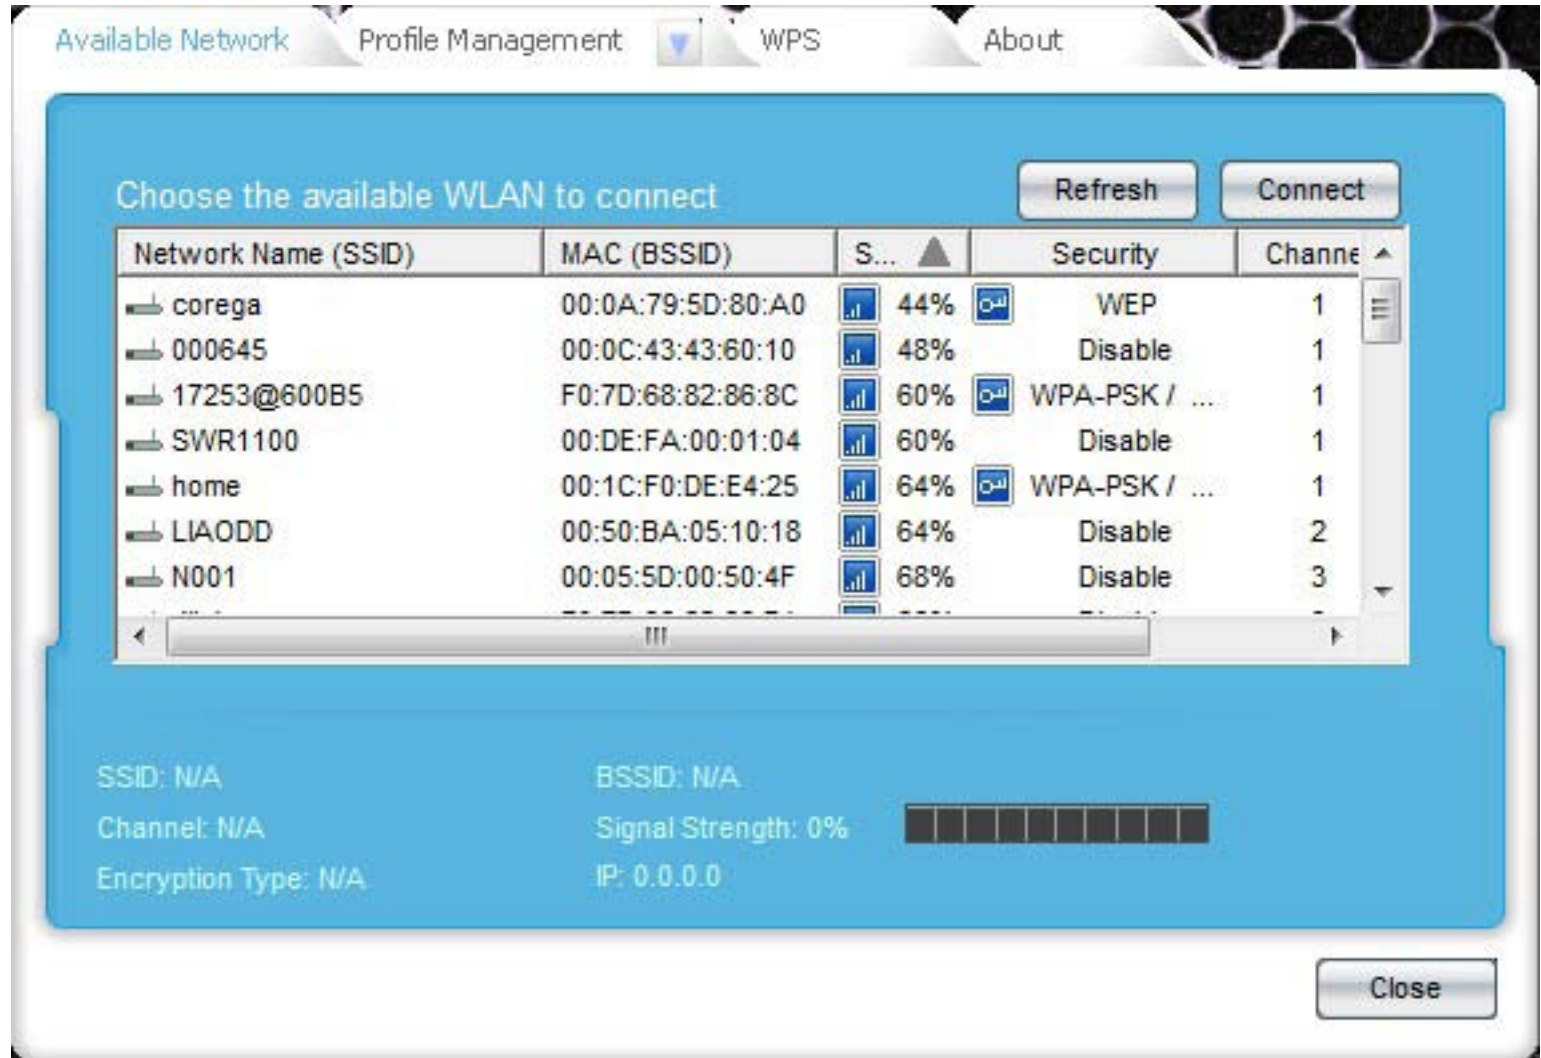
Available Network Profile Management WPS About

Choose the available WLAN to connect

Refresh Connect

| Network Name (SSID) | MAC (BSSID) | S... | Security | Channe |
|---|---|---|---|---|
| corega | 00:0A:79:5D:80:A0 | 44% | WEP | 1 |
| 000645 | 00:0C:43:43:60:10 | 48% | Disable | 1 |
| 17253@600B5 | F0:7D:68:82:86:8C | 60% | WPA-PSK / ... | 1 |
| SWR1100 | 00:DE:FA:00:01:04 | 60% | Disable | 1 |
| home | 00:1C:F0:DE:E4:25 | 64% | WPA-PSK / ... | 1 |
| LIAODD | 00:50:BA:05:10:18 | 64% | Disable | 2 |
| N001 | 00:05:5D:00:50:4F | 68% | Disable | 3 |

SSID: N/A
Channel: N/A
Encryption Type: N/A

BSSID: N/A
Signal Strength: 0%
IP: 0.0.0.0

Close